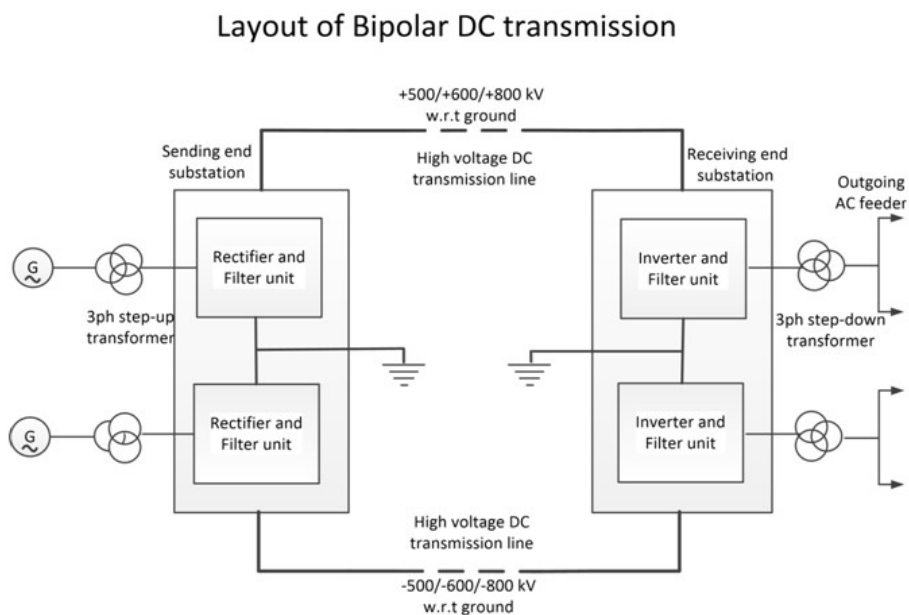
Layout of Bipolar DC transmission

+500/+600/+800 kV
w.r.t ground

Sending end substation

High voltage DC transmission line

Receiving end substation

Outgoing AC feeder

G

Rectifier and Filter unit

Inverter and Filter unit

3ph step-up transformer

3ph step-down transformer

G

Rectifier and Filter unit

Inverter and Filter unit

High voltage DC transmission line

-500/-600/-800 kV
w.r.t ground